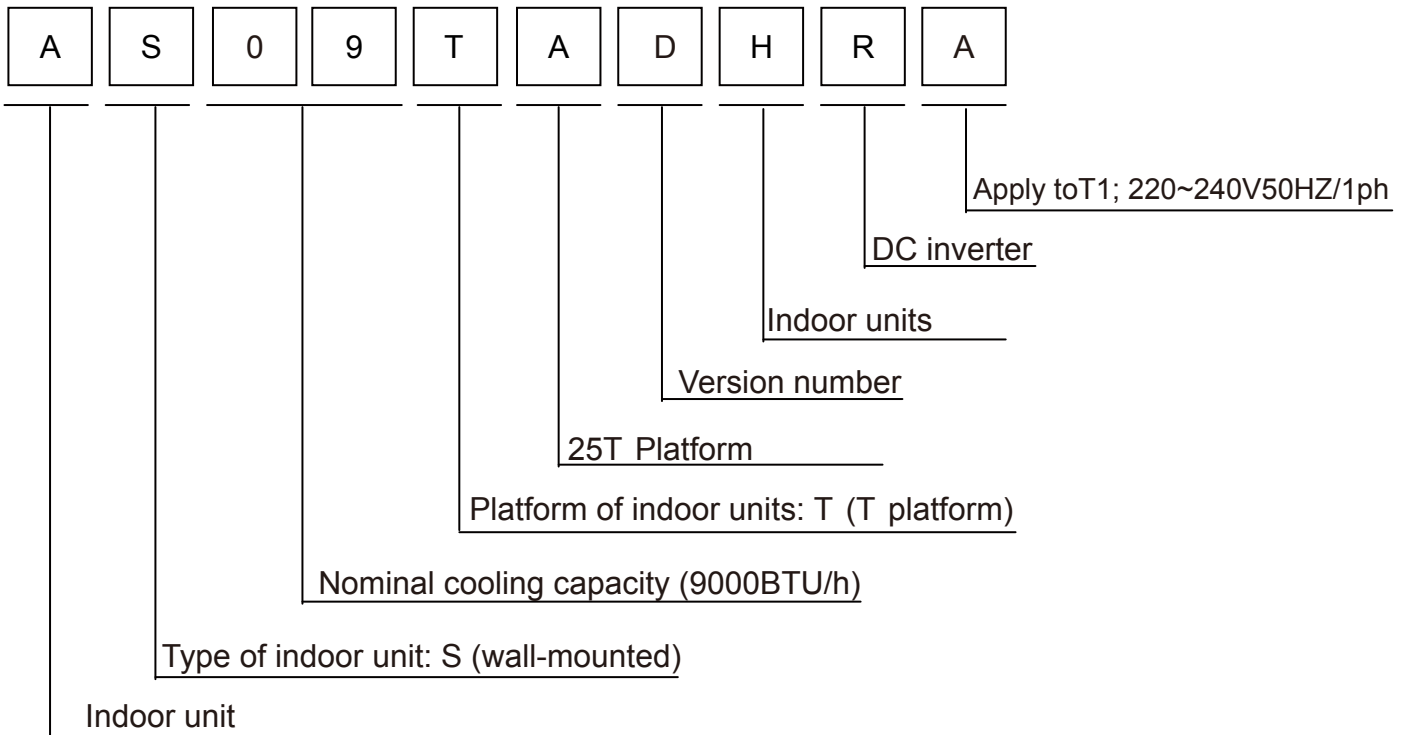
A S 0 9 T A D H R A

Apply toT1; 220~240V50HZ/1ph

DC inverter

Indoor units

Version number

25T Platform

Platform of indoor units: T (T platform)

Nominal cooling capacity (9000BTU/h)

Type of indoor unit: S (wall-mounted)

Indoor unit